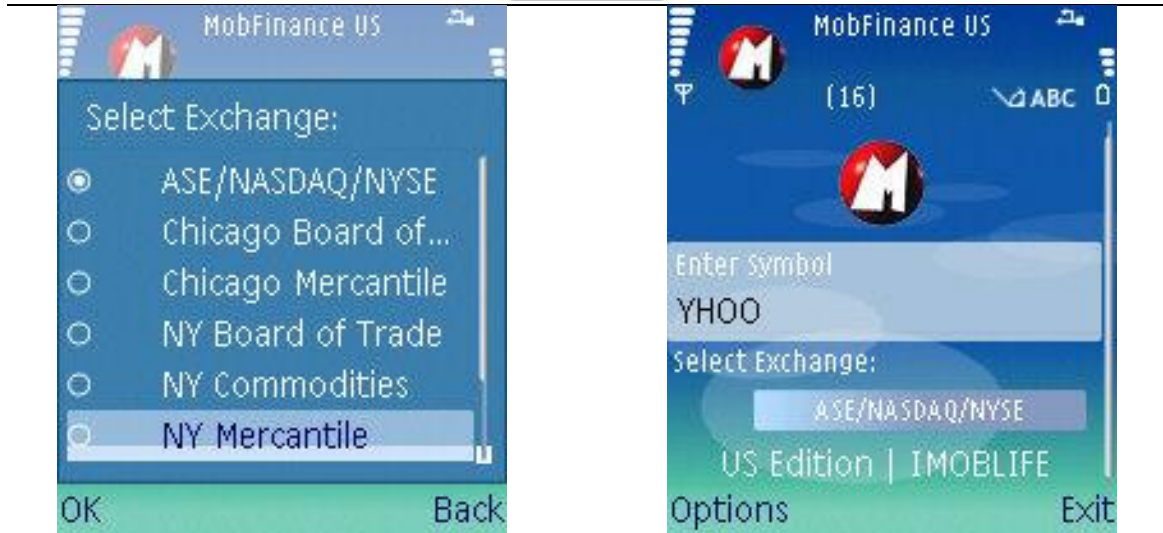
MobFinance US

Select Exchange:

ASE/NASDAQ/NYSE
Chicago Board of...
Chicago Mercantile
NY Board of Trade
NY Commodities
NY Mercantile

OK Back

MobFinance US

(16) ABC

Enter Symbol
YHOO
Select Exchange:
ASE/NASDAQ/NYSE
US Edition | IMOBLIFE

Options Exit